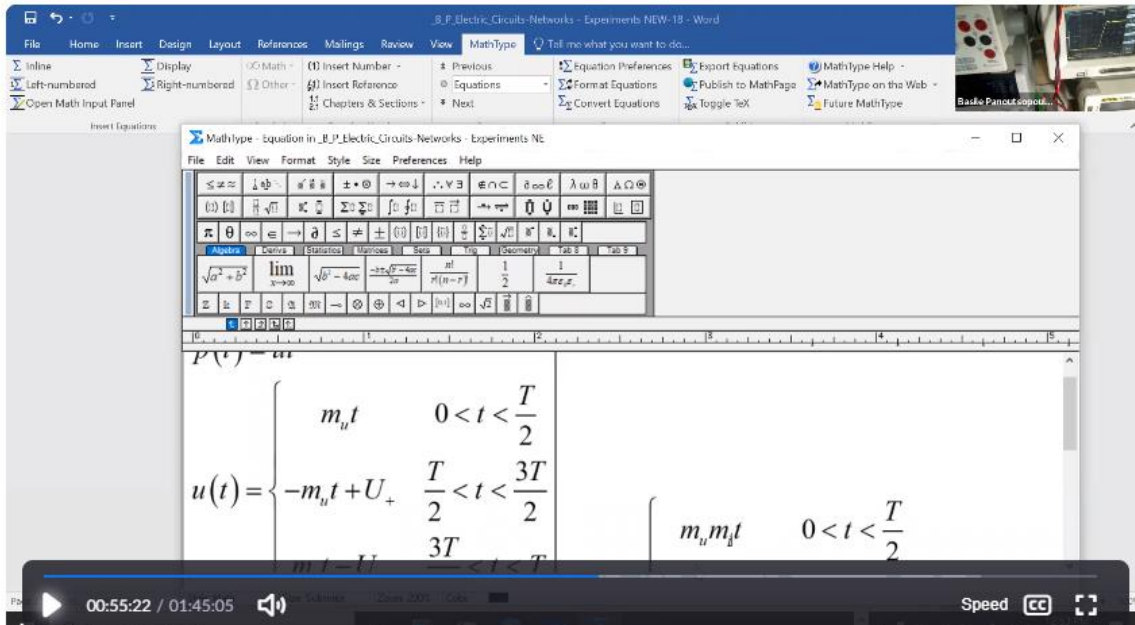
_B_P_Electric_Circuits-Networks - Experiments NEW-18 - Word

File Home Insert Design Layout References Mailings Review View MathType Tell me what you want to do...

Inline
Left-numbered
Open Math Input Panel
Display
Right-numbered
Math
Other
Insert Equations
(1) Insert Number
(1) Insert Reference
Chapters & Sections
Previous
Equations
Next
Equation Preferences
Format Equations
Convert Equations
Export Equations
Publish to MathPage
Toggle TeX
MathType Help
MathType on the Web
Future MathType

Basile Panoutsopoul...

MathType - Equation in _B_P_Electric_Circuits-Networks - Experiments NE

File Edit View Format Style Size Preferences Help

Algebra Derivs Statistics Matrices Sets Trig Geometry Tab 8 Tab 9

$\sqrt{a^2+b^2}$ $\lim_{x\to\infty}$ $\sqrt{b^2-4ac}$ $\frac{-b\pm\sqrt{b^2-4ac}}{2a}$ $\frac{n!}{r!(n-r)!}$ $\frac{1}{2}$ $\frac{1}{4\pi\varepsilon_0}$

1 2 3 4 5

$p(t) = at$

$u(t)=\begin{cases} m_u t & 0<t<\frac{T}{2} \\ -m_u t+U_+ & \frac{T}{2}<t<\frac{3T}{2} \\ m_u t-U_- & \frac{3T}{2}<t<T \end{cases}$

$m_u m_i t \quad 0<t<\frac{T}{2}$

00:55:22 / 01:45:05

Speed CC